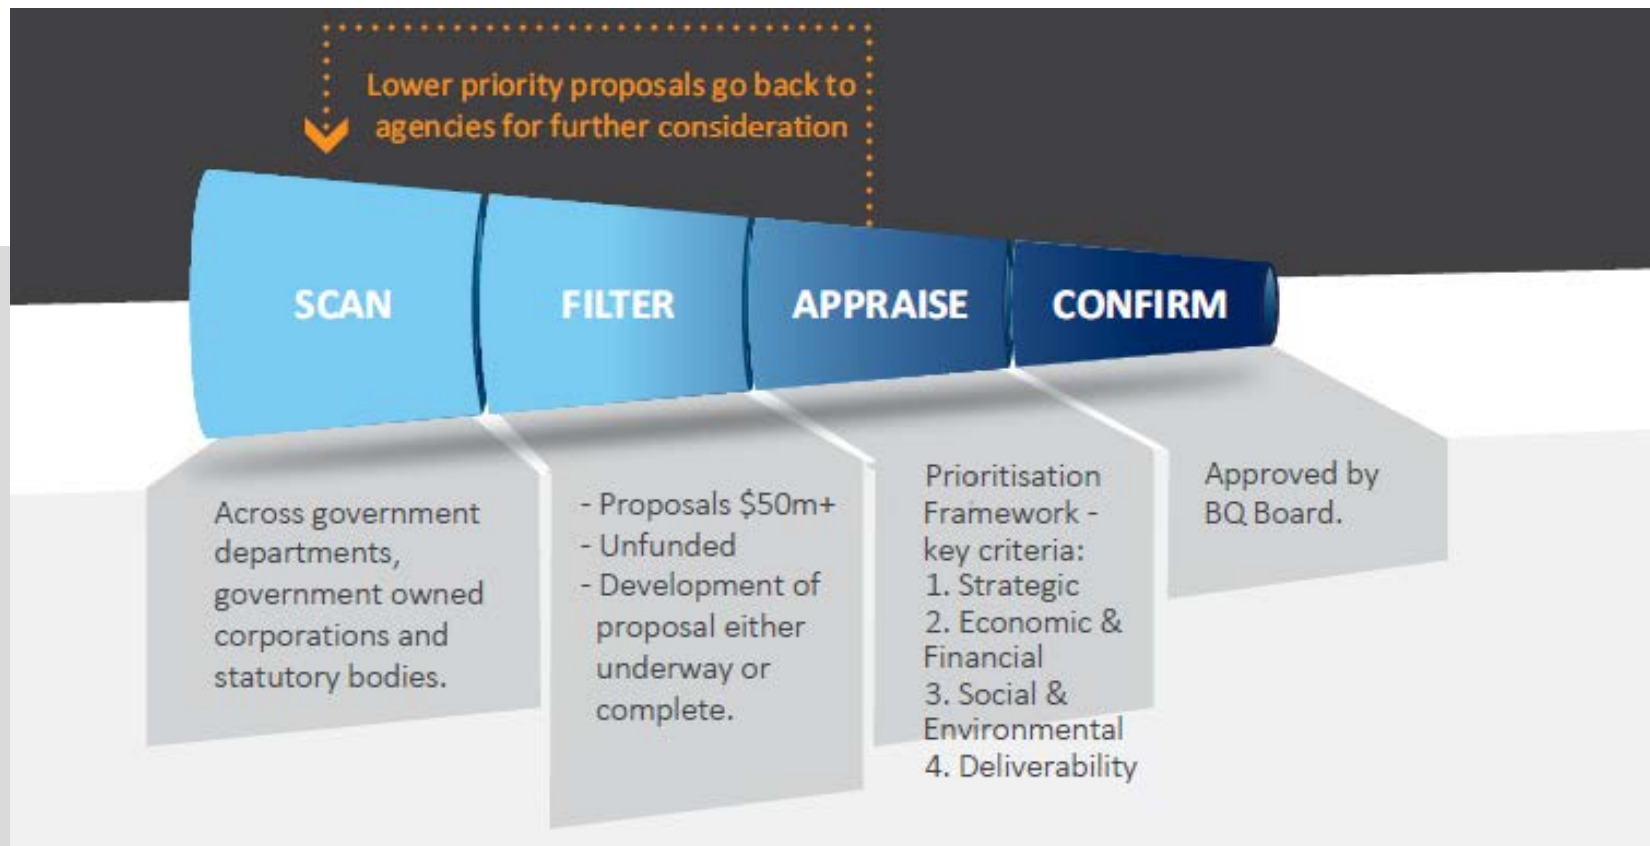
Lower priority proposals go back to agencies for further consideration

SCAN

FILTER

APPRAISE

CONFIRM

Across government departments, government owned corporations and statutory bodies.

- Proposals $50m+
- Unfunded
- Development of proposal either underway or complete.

Prioritisation Framework - key criteria:
1. Strategic
2. Economic & Financial
3. Social & Environmental
4. Deliverability

Approved by BQ Board.